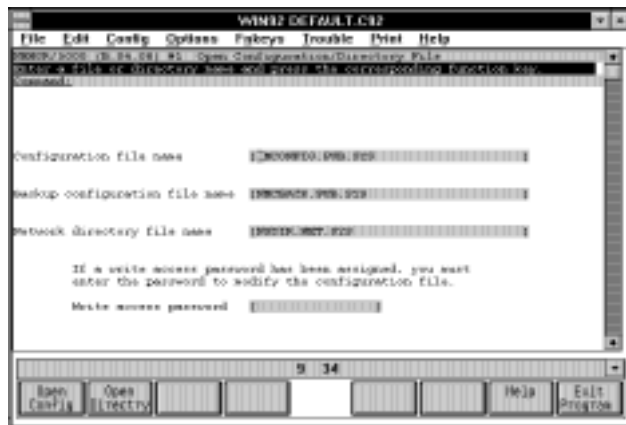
WIN92 DEFAULT.C92

File Edit Config Options Fnkeys Trouble Print Help

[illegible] Open Configuration/Directory File

Enter a file or directory name and press the corresponding function key.

Command:

Configuration file name [\_NCONFIG.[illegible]]

Backup configuration file name [NBCBACK.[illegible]]

Network directory file name [NDDIR.NET.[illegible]]

If a write access password has been assigned, you must enter the password to modify the configuration file.

Write access password [ ]

9 34

Open Config

Open Directry

Help

Exit Program